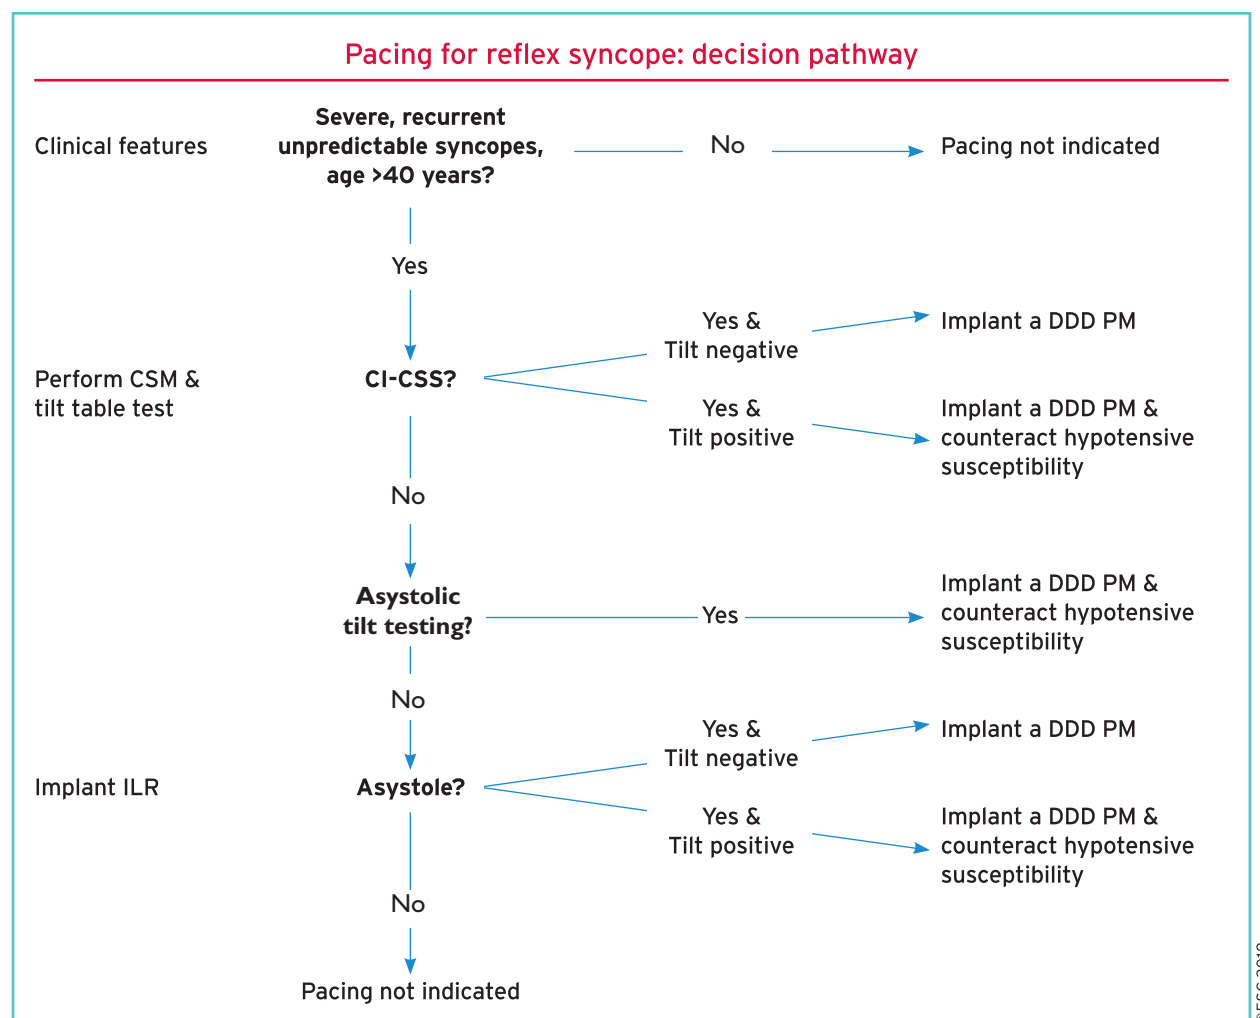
Pacing for reflex syncope: decision pathway

Clinical features

Severe, recurrent unpredictable syncopes, age >40 years?

No

Pacing not indicated

Yes

Perform CSM & tilt table test

CI-CSS?

Yes & Tilt negative

Implant a DDD PM

Yes & Tilt positive

Implant a DDD PM & counteract hypotensive susceptibility

No

Asystolic tilt testing?

Yes

Implant a DDD PM & counteract hypotensive susceptibility

No

Implant ILR

Asystole?

Yes & Tilt negative

Implant a DDD PM

Yes & Tilt positive

Implant a DDD PM & counteract hypotensive susceptibility

No

Pacing not indicated

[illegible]